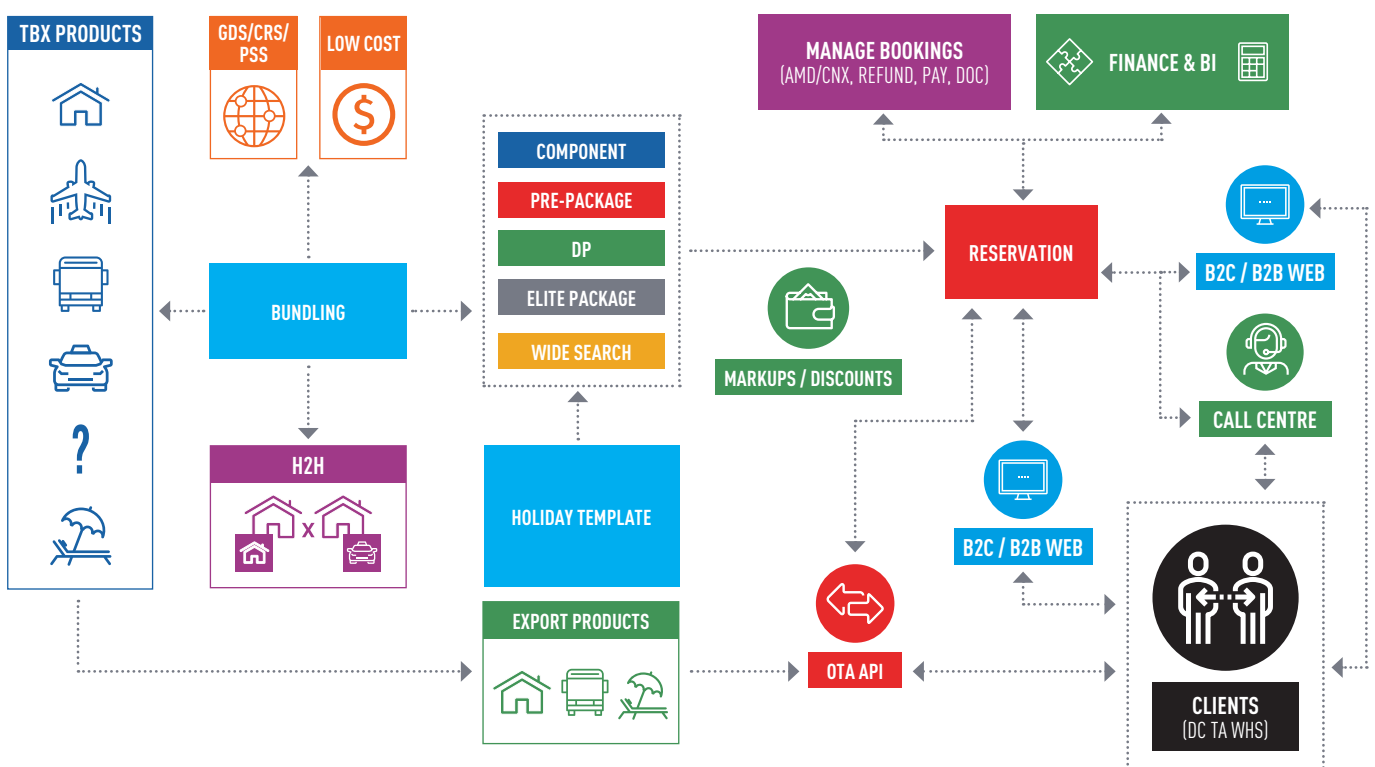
TBX PRODUCTS

?

GDS/CRS/PSS

LOW COST

BUNDLING

H2H

x

COMPONENT

PRE-PACKAGE

DP

ELITE PACKAGE

WIDE SEARCH

HOLIDAY TEMPLATE

EXPORT PRODUCTS

MANAGE BOOKINGS
(AMD/CNX, REFUND, PAY, DOC)

FINANCE & BI

MARKUPS / DISCOUNTS

RESERVATION

B2C / B2B WEB

CALL CENTRE

B2C / B2B WEB

OTA API

CLIENTS
(DC TA WHS)